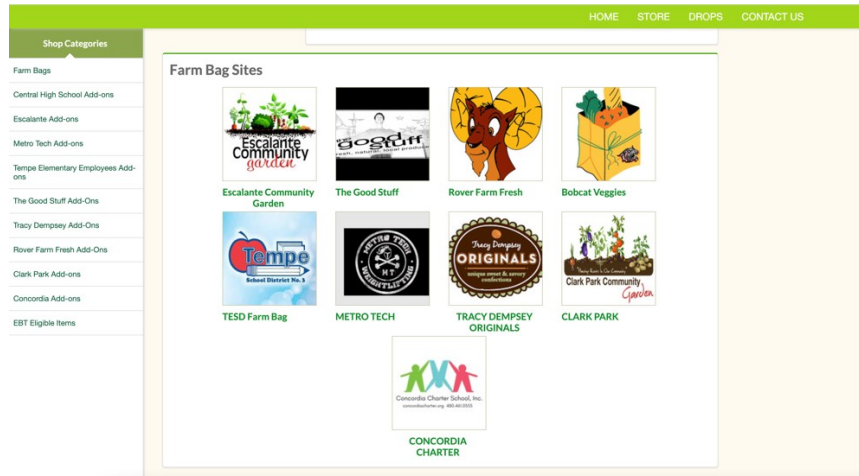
HOME STORE DROPS CONTACT US

Shop Categories

Farm Bags

Central High School Add-ons

Escalante Add-ons

Metro Tech Add-ons

Tempe Elementary Employees Add-ons

The Good Stuff Add-Ons

Tracy Dempsey Add-Ons

Rover Farm Fresh Add-Ons

Clark Park Add-ons

Concordia Add-ons

EBT Eligible Items

Farm Bag Sites

Escalante Community garden

Escalante Community Garden

good stuff

The Good Stuff

Rover Farm Fresh

Bobcat Veggies

Tempe School District No. 3

TESD Farm Bag

METRO TECH WEIGHTLIFTING MT

METRO TECH

Tracy Dempsey ORIGINALS unique sweet & savory confections

TRACY DEMPSEY ORIGINALS

Clark Park Community Garden

CLARK PARK

Concordia Charter School, Inc.

CONCORDIA CHARTER